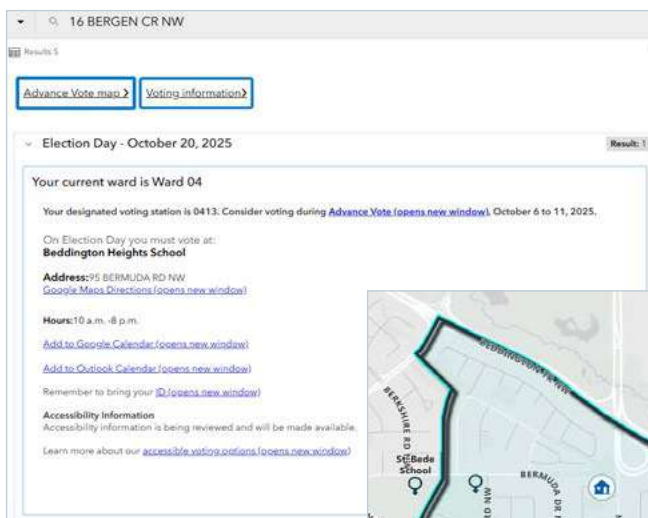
16 BERGEN CR NW

Results 5

Advance Vote map › Voting information›

Election Day - October 20, 2025

Result: 1

Your current ward is Ward 04

Your designated voting station is 0413. Consider voting during Advance Vote (opens new window), October 6 to 11, 2025.

On Election Day you must vote at:
Beddington Heights School

Address: 95 BERMUDA RD NW
Google Maps Directions (opens new window)

Hours: 10 a.m. -8 p.m.

Add to Google Calendar (opens new window)

Add to Outlook Calendar (opens new window)

Remember to bring your ID (opens new window)

Accessibility Information
Accessibility information is being reviewed and will be made available.

Learn more about our accessible voting options (opens new window)

BEDDINGTON BV NE

BERKSHIRE RD

St. Bede School

BERMUDA DR

NW